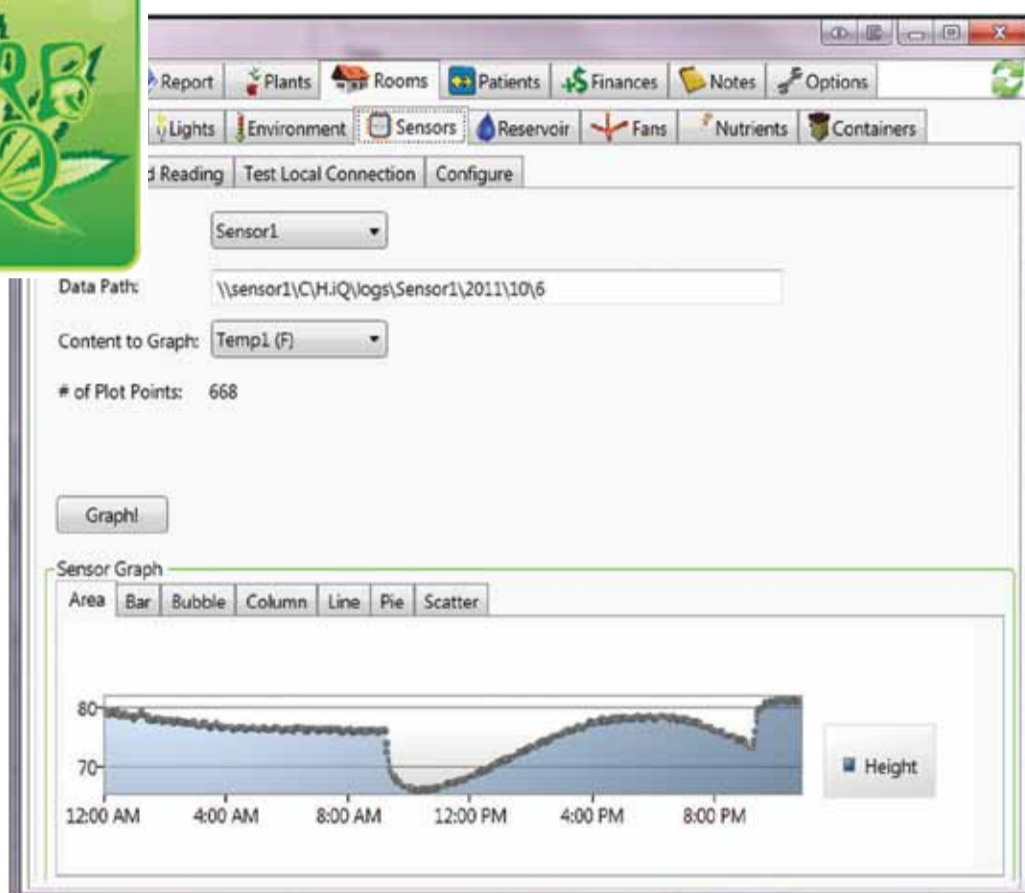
Report | Plants | Rooms | Patients | Finances | Notes | Options

Lights | Environment | Sensors | Reservoir | Fans | Nutrients | Containers

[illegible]d Reading | Test Local Connection | Configure

Sensor1

Data Path: \\sensor1\C\H.iQ\logs\Sensor1\2011\10\6

Content to Graph: Temp1 (F)

# of Plot Points: 668

Graph!

Sensor Graph

Area | Bar | Bubble | Column | Line | Pie | Scatter

80
70
12:00 AM 4:00 AM 8:00 AM 12:00 PM 4:00 PM 8:00 PM

Height